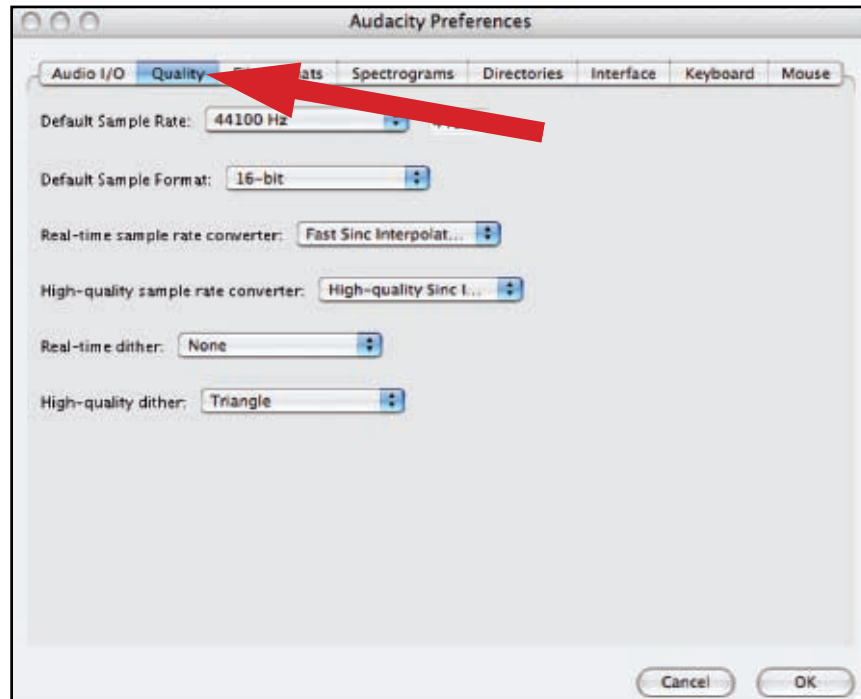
Audacity Preferences

Audio I/O | Quality | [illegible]ats | Spectrograms | Directories | Interface | Keyboard | Mouse

Default Sample Rate: 44100 Hz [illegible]

Default Sample Format: 16-bit

Real-time sample rate converter: Fast Sinc Interpolat...

High-quality sample rate converter: High-quality Sinc I...

Real-time dither: None

High-quality dither: Triangle

Cancel OK